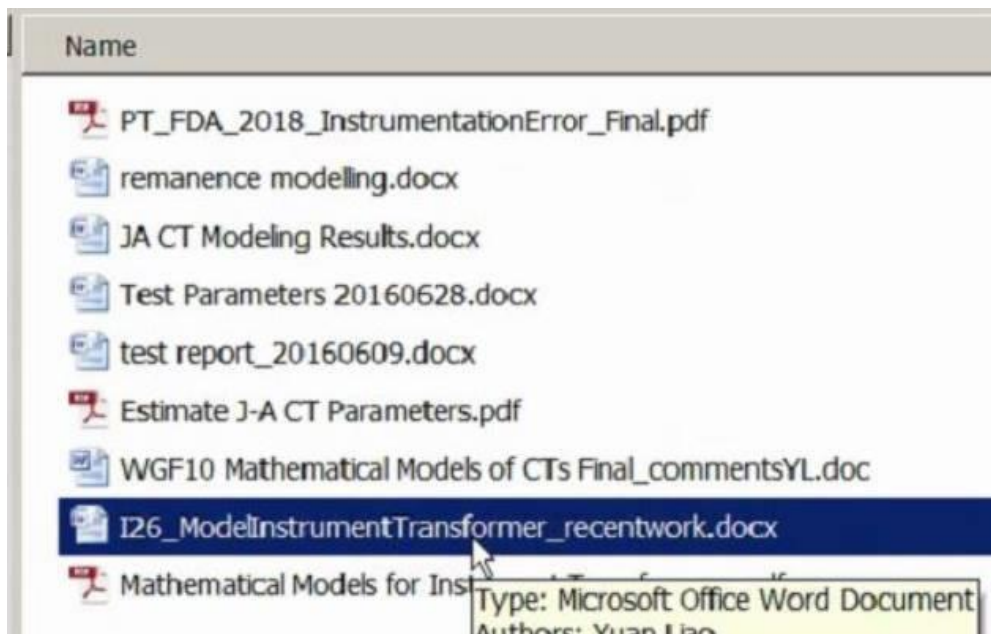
Name

PT_FDA_2018_InstrumentationError_Final.pdf

remanence modelling.docx

JA CT Modeling Results.docx

Test Parameters 20160628.docx

test report_20160609.docx

Estimate J-A CT Parameters.pdf

WGF10 Mathematical Models of CTs Final_commentsYL.doc

I26_ModelInstrumentTransformer_recentwork.docx

Mathematical Models for Ins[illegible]

Type: Microsoft Office Word Document

Authors: Yuan Liao